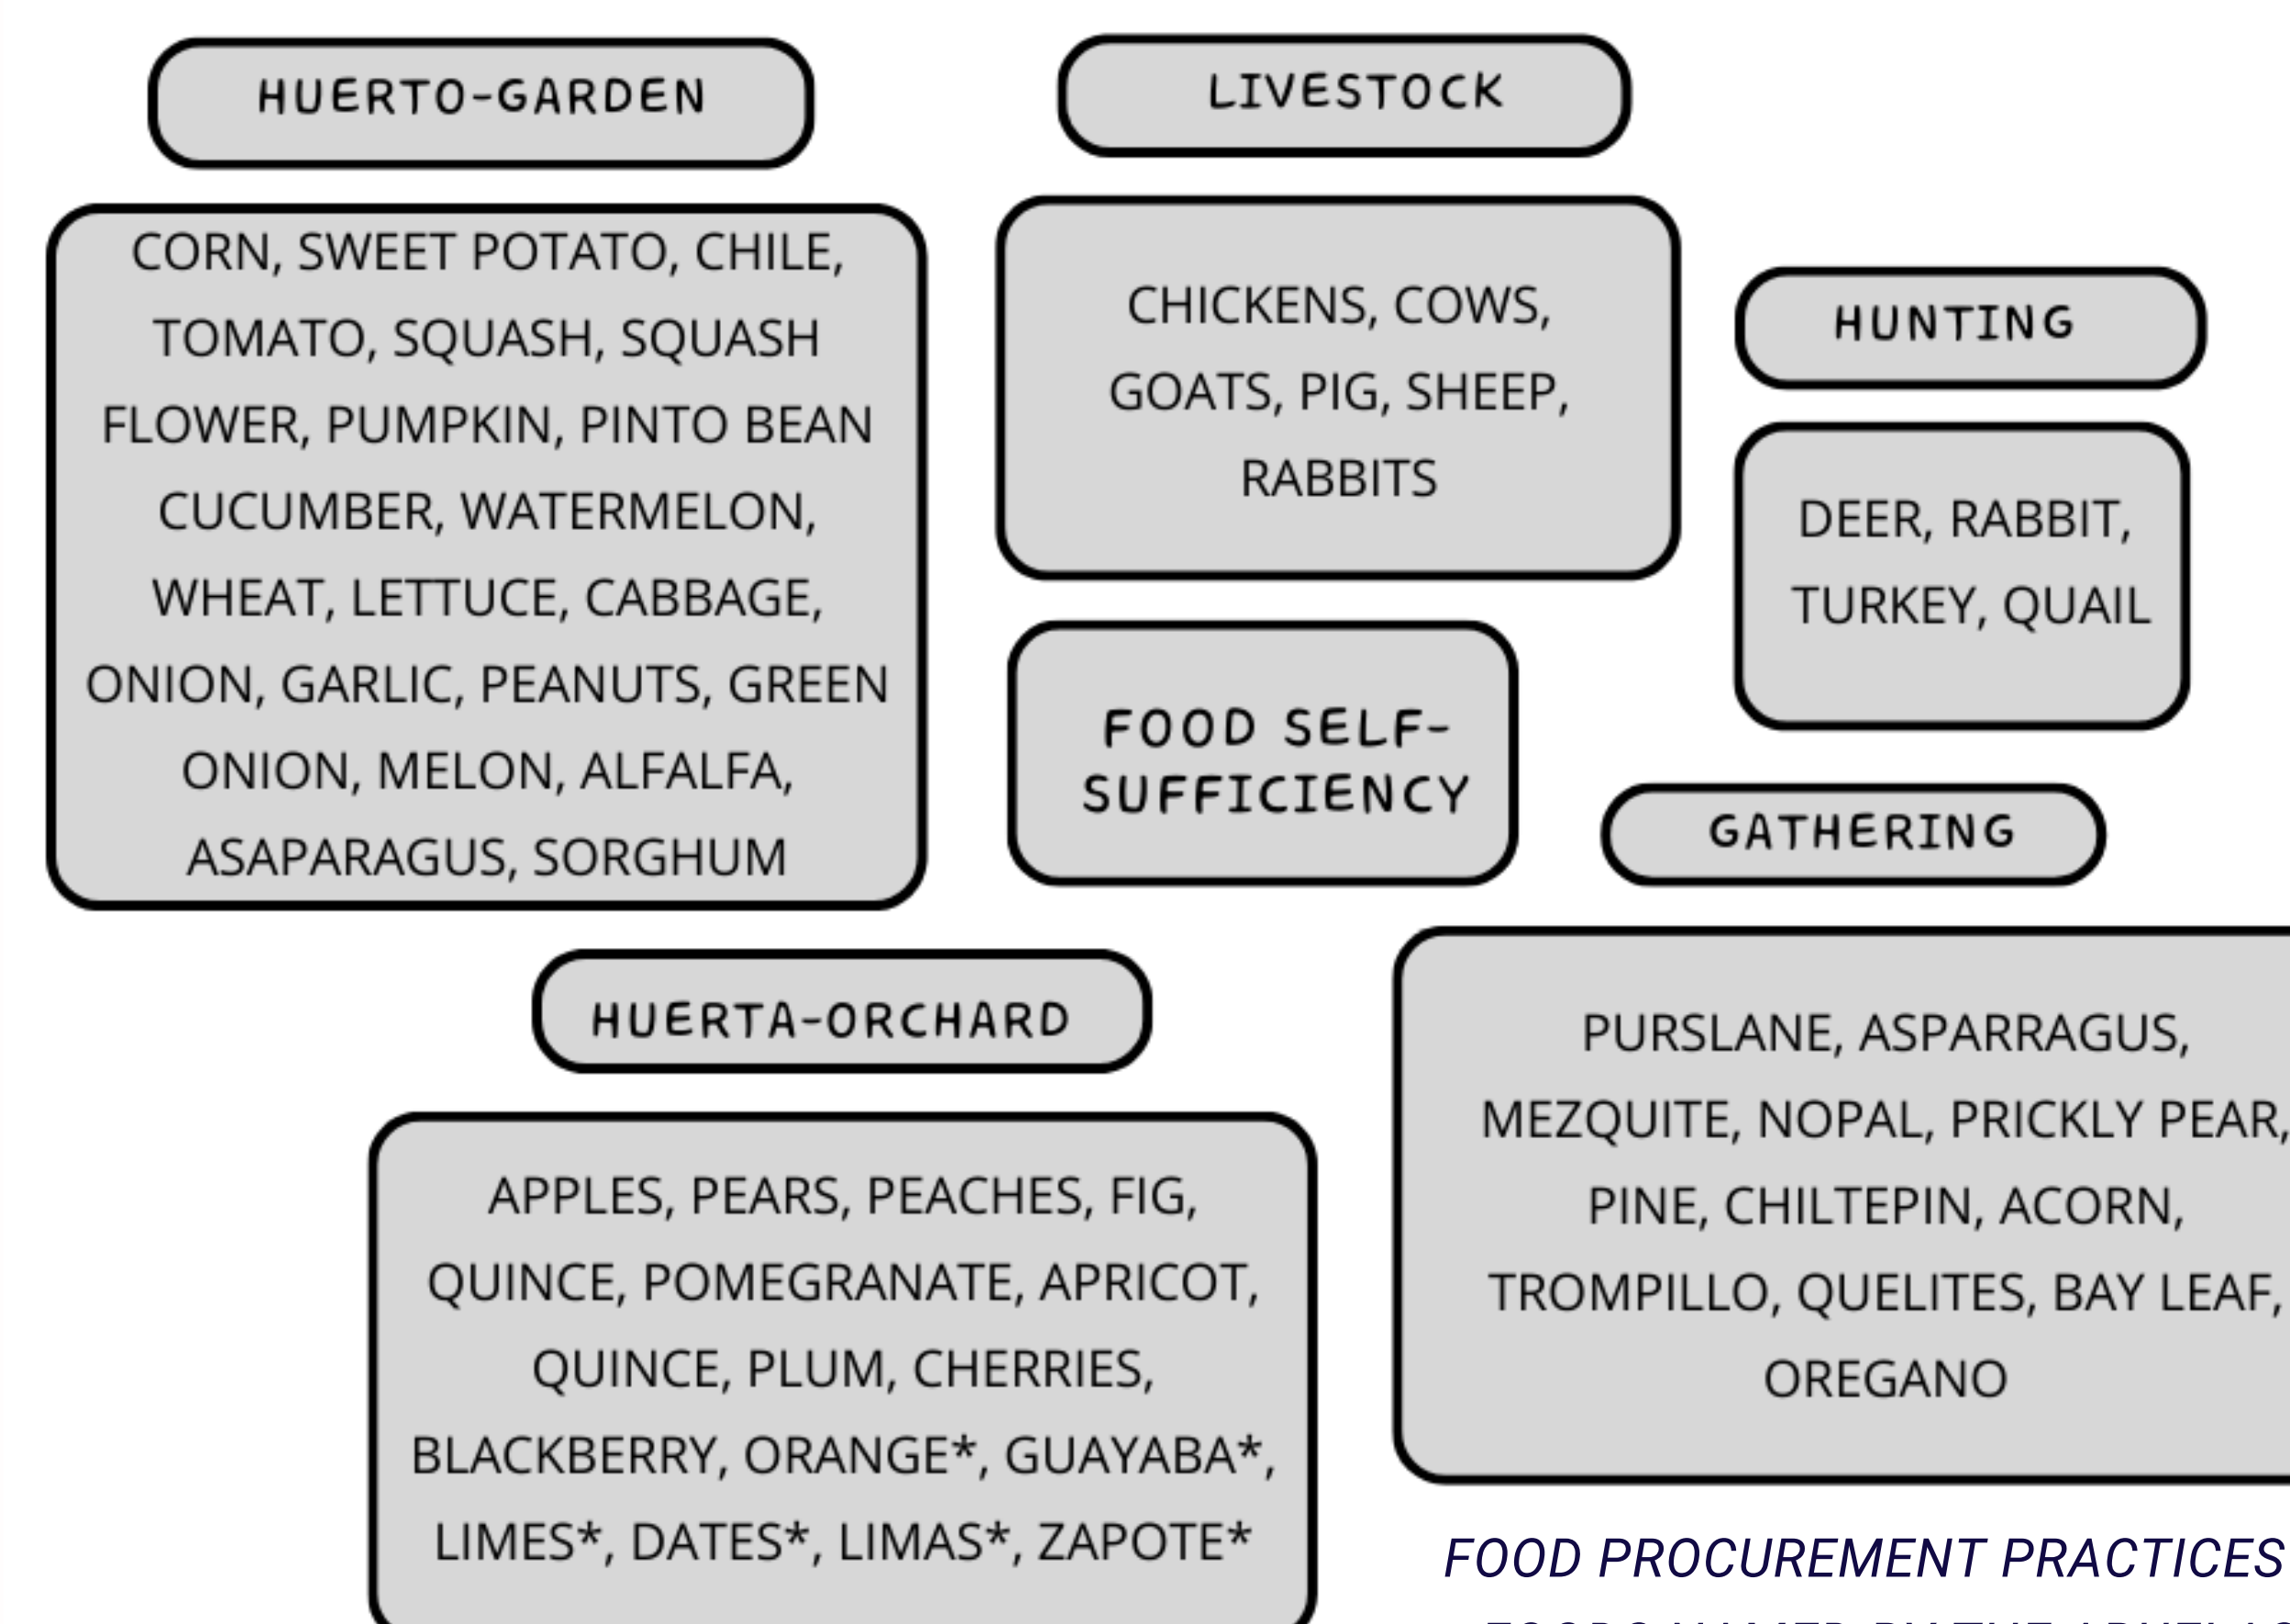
HUERTO-GARDEN

CORN, SWEET POTATO, CHILE, TOMATO, SQUASH, SQUASH FLOWER, PUMPKIN, PINTO BEAN CUCUMBER, WATERMELON, WHEAT, LETTUCE, CABBAGE, ONION, GARLIC, PEANUTS, GREEN ONION, MELON, ALFALFA, ASAPARAGUS, SORGHUM

LIVESTOCK

CHICKENS, COWS, GOATS, PIG, SHEEP, RABBITS

HUNTING

DEER, RABBIT, TURKEY, QUAIL

FOOD SELF-SUFFICIENCY

GATHERING

HUERTA-ORCHARD

APPLES, PEARS, PEACHES, FIG, QUINCE, POMEGRANATE, APRICOT, QUINCE, PLUM, CHERRIES, BLACKBERRY, ORANGE*, GUAYABA*, LIMES*, DATES*, LIMAS*, ZAPOTE*

PURSLANE, ASPARRAGUS, MEZQUITE, NOPAL, PRICKLY PEAR, PINE, CHILTEPIN, ACORN, TROMPILLO, QUELITES, BAY LEAF, OREGANO

FOOD PROCUREMENT PRACTICES

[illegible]